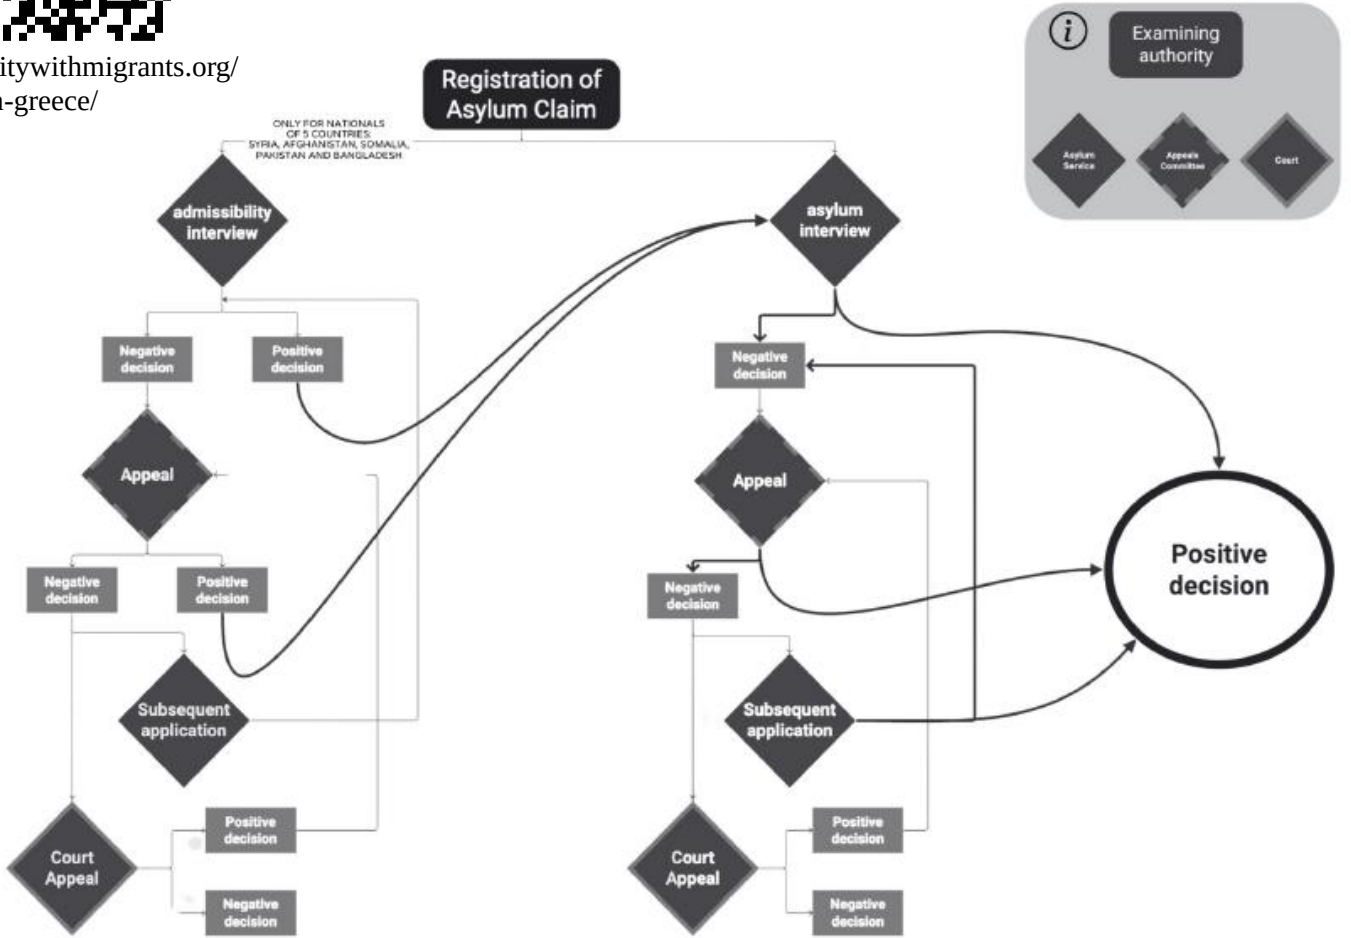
itywithmigrants.org/
-greece/

Registration of Asylum Claim

ONLY FOR NATIONALS OF 5 COUNTRIES: SYRIA, AFGHANISTAN, SOMALIA, PAKISTAN AND BANGLADESH

admissibility interview

asylum interview

Negative decision

Positive decision

Appeal

Negative decision

Positive decision

Subsequent application

Court Appeal

Positive decision

Negative decision

Negative decision

Appeal

Negative decision

Subsequent application

Court Appeal

Positive decision

Negative decision

Positive decision

Examining authority

Asylum Service

Appeals Committee

Court